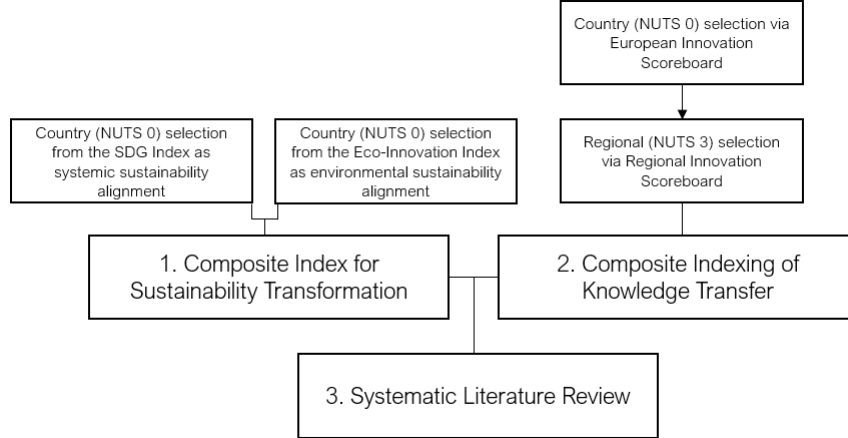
Country (NUTS 0) selection via European Innovation Scoreboard

Country (NUTS 0) selection from the SDG Index as systemic sustainability alignment

Country (NUTS 0) selection from the Eco-Innovation Index as environmental sustainability alignment

Regional (NUTS 3) selection via Regional Innovation Scoreboard

1. Composite Index for Sustainability Transformation

2. Composite Indexing of Knowledge Transfer

3. Systematic Literature Review